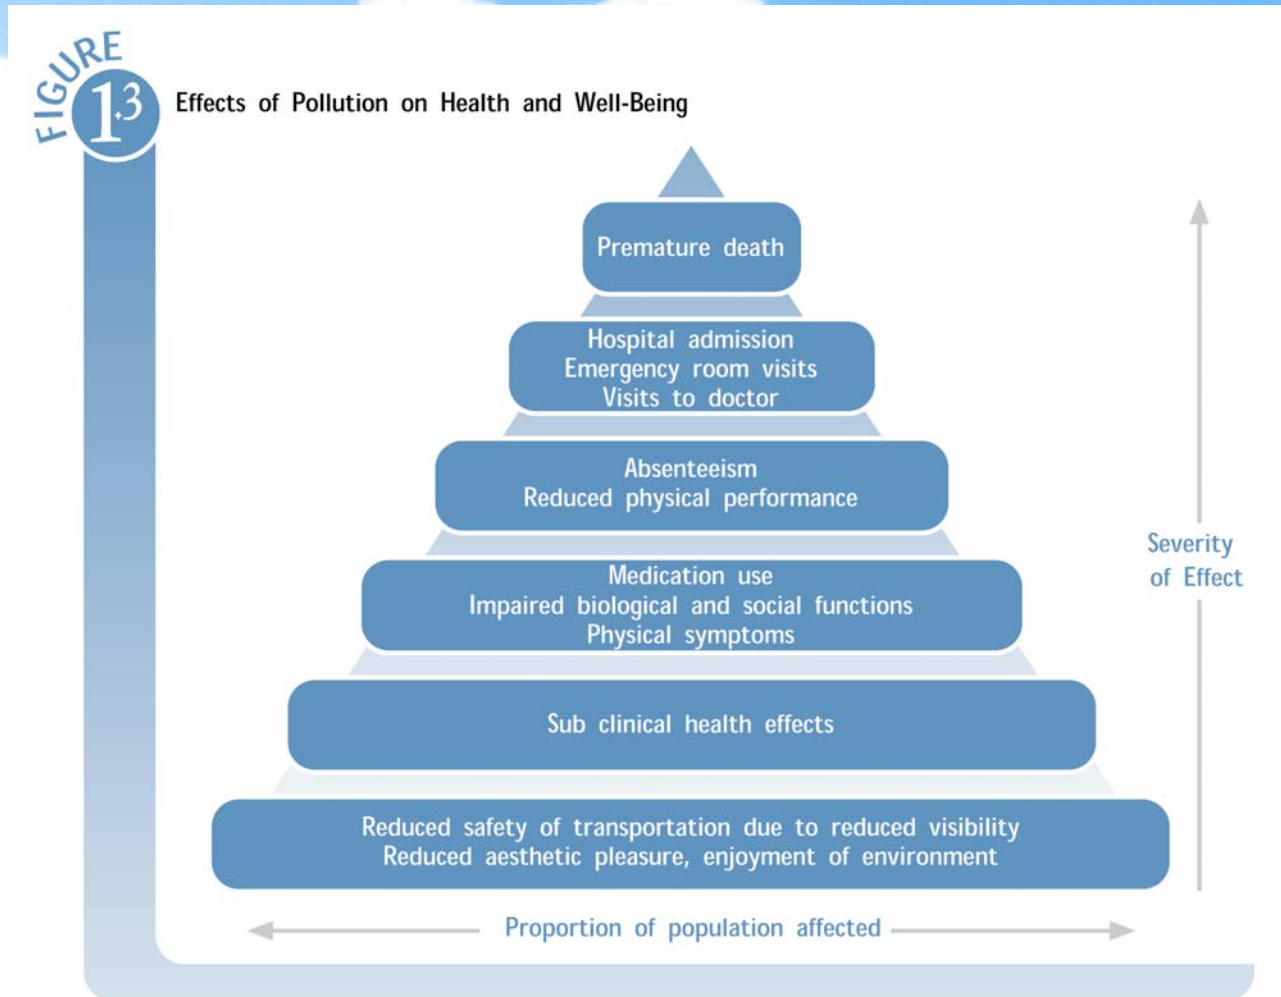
FIGURE 1.3

Effects of Pollution on Health and Well-Being

Premature death

Hospital admission
Emergency room visits
Visits to doctor

Absenteeism
Reduced physical performance

Medication use
Impaired biological and social functions
Physical symptoms

Sub clinical health effects

Reduced safety of transportation due to reduced visibility
Reduced aesthetic pleasure, enjoyment of environment

Severity of Effect

Proportion of population affected